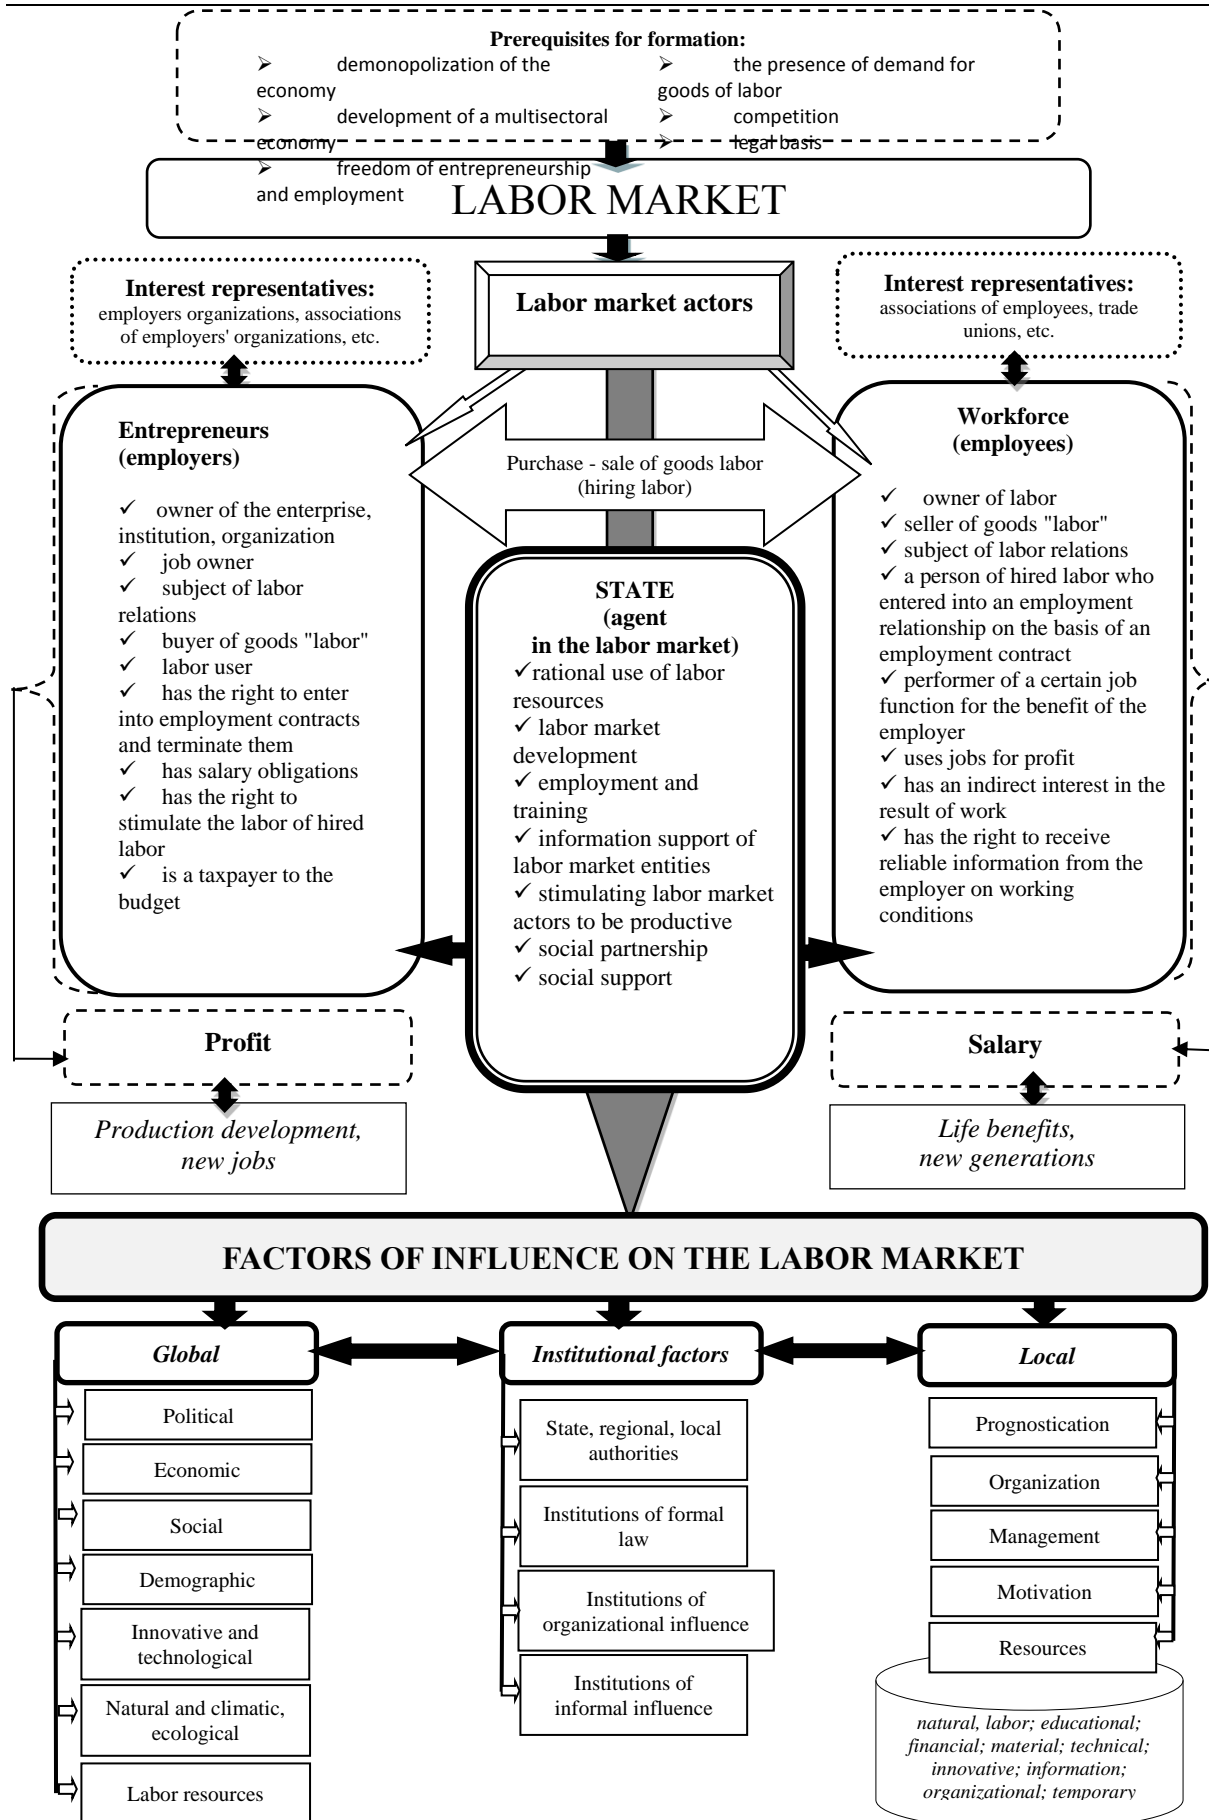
**Prerequisites for formation:**
➢ demonopolization of the economy
➢ development of a multisectoral economy
➢ freedom of entrepreneurship and employment
➢ the presence of demand for goods of labor
➢ competition
➢ legal basis

LABOR MARKET

**Interest representatives:** employers organizations, associations of employers' organizations, etc.

**Labor market actors**

**Interest representatives:** associations of employees, trade unions, etc.

**Entrepreneurs (employers)**

✓ owner of the enterprise, institution, organization
✓ job owner
✓ subject of labor relations
✓ buyer of goods "labor"
✓ labor user
✓ has the right to enter into employment contracts and terminate them
✓ has salary obligations
✓ has the right to stimulate the labor of hired labor
✓ is a taxpayer to the budget

Purchase - sale of goods labor (hiring labor)

**STATE (agent in the labor market)**
✓rational use of labor resources
✓ labor market development
✓ employment and training
✓ information support of labor market entities
✓ stimulating labor market actors to be productive
✓ social partnership
✓ social support

**Workforce (employees)**

✓ owner of labor
✓ seller of goods "labor"
✓ subject of labor relations
✓ a person of hired labor who entered into an employment relationship on the basis of an employment contract
✓ performer of a certain job function for the benefit of the employer
✓ uses jobs for profit
✓ has an indirect interest in the result of work
✓ has the right to receive reliable information from the employer on working conditions

**Profit**

*Production development, new jobs*

**Salary**

*Life benefits, new generations*

**FACTORS OF INFLUENCE ON THE LABOR MARKET**

***Global***

Political
Economic
Social
Demographic
Innovative and technological
Natural and climatic, ecological
Labor resources

***Institutional factors***

State, regional, local authorities
Institutions of formal law
Institutions of organizational influence
Institutions of informal influence

***Local***

Prognostication
Organization
Management
Motivation
Resources

*natural, labor; educational; financial; material; technical; innovative; information; organizational; temporary*